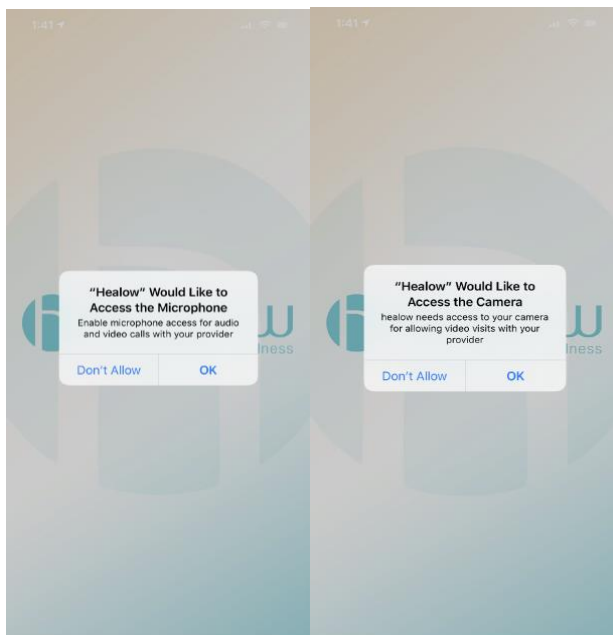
1:41

"Healow" Would Like to Access the Microphone

Enable microphone access for audio and video calls with your provider

Don't Allow

OK

lness

1:41

"Healow" Would Like to Access the Camera

healow needs access to your camera for allowing video visits with your provider

Don't Allow

OK

lness